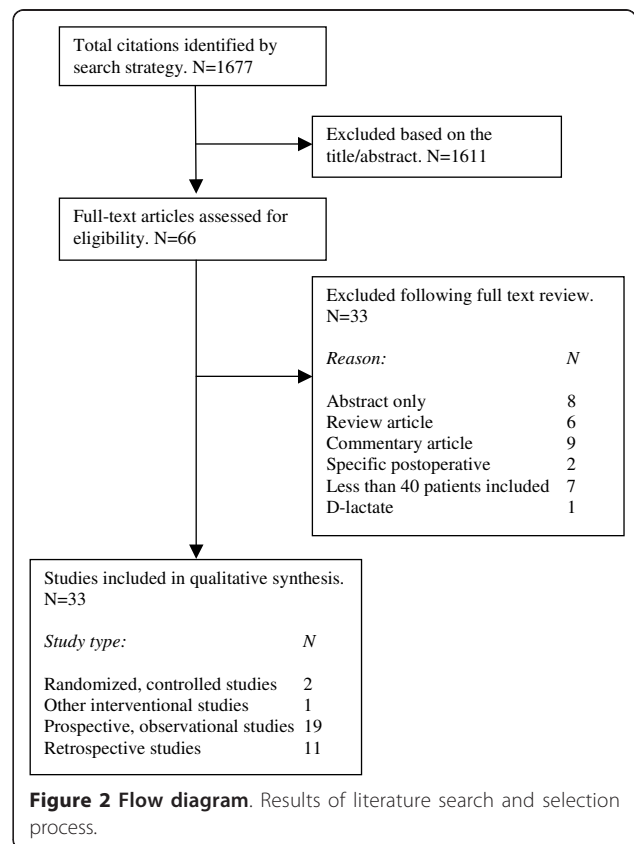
Total citations identified by search strategy. N=1677

Excluded based on the title/abstract. N=1611

Full-text articles assessed for eligibility. N=66

Excluded following full text review. N=33

| *Reason:* | *N* |
|---|---|
| Abstract only | 8 |
| Review article | 6 |
| Commentary article | 9 |
| Specific postoperative | 2 |
| Less than 40 patients included | 7 |
| D-lactate | 1 |

Studies included in qualitative synthesis. N=33

| *Study type:* | *N* |
|---|---|
| Randomized, controlled studies | 2 |
| Other interventional studies | 1 |
| Prospective, observational studies | 19 |
| Retrospective studies | 11 |

**Figure 2 Flow diagram**. Results of literature search and selection process.